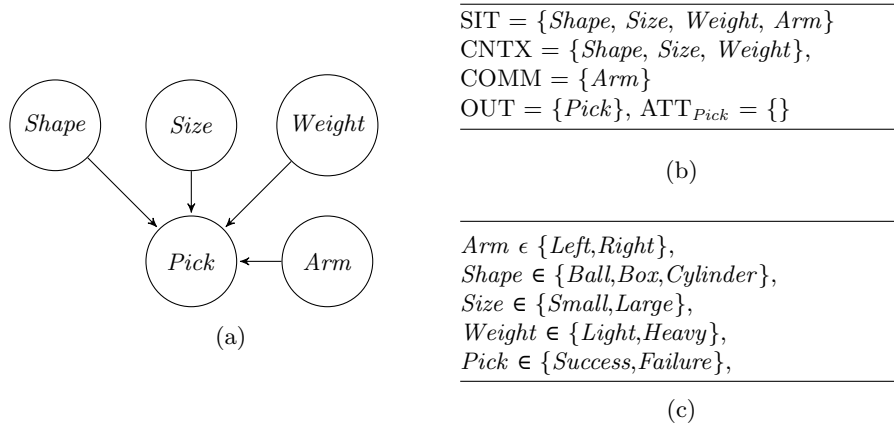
Shape

Size

Weight

Pick

Arm

(a)

$\text{SIT} = \{Shape, Size, Weight, Arm\}$
$\text{CNTX} = \{Shape, Size, Weight\}$,
$\text{COMM} = \{Arm\}$
$\text{OUT} = \{Pick\}$, $\text{ATT}_{Pick} = \{\}$

(b)

$Arm\ \epsilon\ \{Left, Right\}$,
$Shape \in \{Ball, Box, Cylinder\}$,
$Size \in \{Small, Large\}$,
$Weight \in \{Light, Heavy\}$,
$Pick \in \{Success, Failure\}$,

(c)